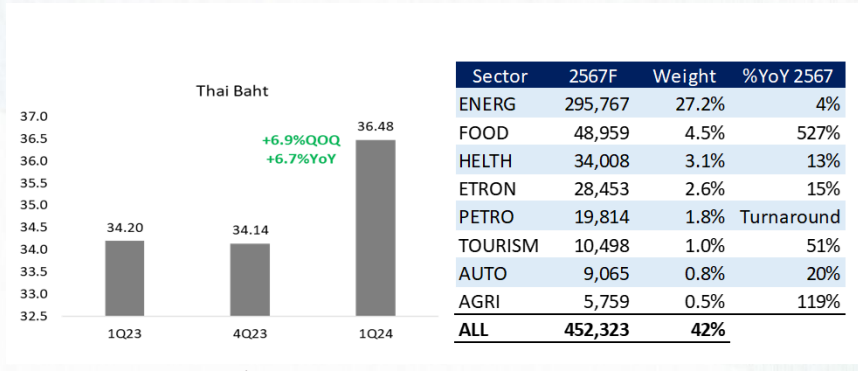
Thai Baht

37.0
36.5
36.0
35.5
35.0
34.5
34.0
33.5
33.0
32.5

34.20
34.14
36.48

+6.9%QOQ
+6.7%YoY

1Q23
4Q23
1Q24

| Sector | 2567F | Weight | %YoY 2567 |
|---|---|---|---|
| ENERG | 295,767 | 27.2% | 4% |
| FOOD | 48,959 | 4.5% | 527% |
| HELTH | 34,008 | 3.1% | 13% |
| ETRON | 28,453 | 2.6% | 15% |
| PETRO | 19,814 | 1.8% | Turnaround |
| TOURISM | 10,498 | 1.0% | 51% |
| AUTO | 9,065 | 0.8% | 20% |
| AGRI | 5,759 | 0.5% | 119% |
| ALL | 452,323 | 42% | |